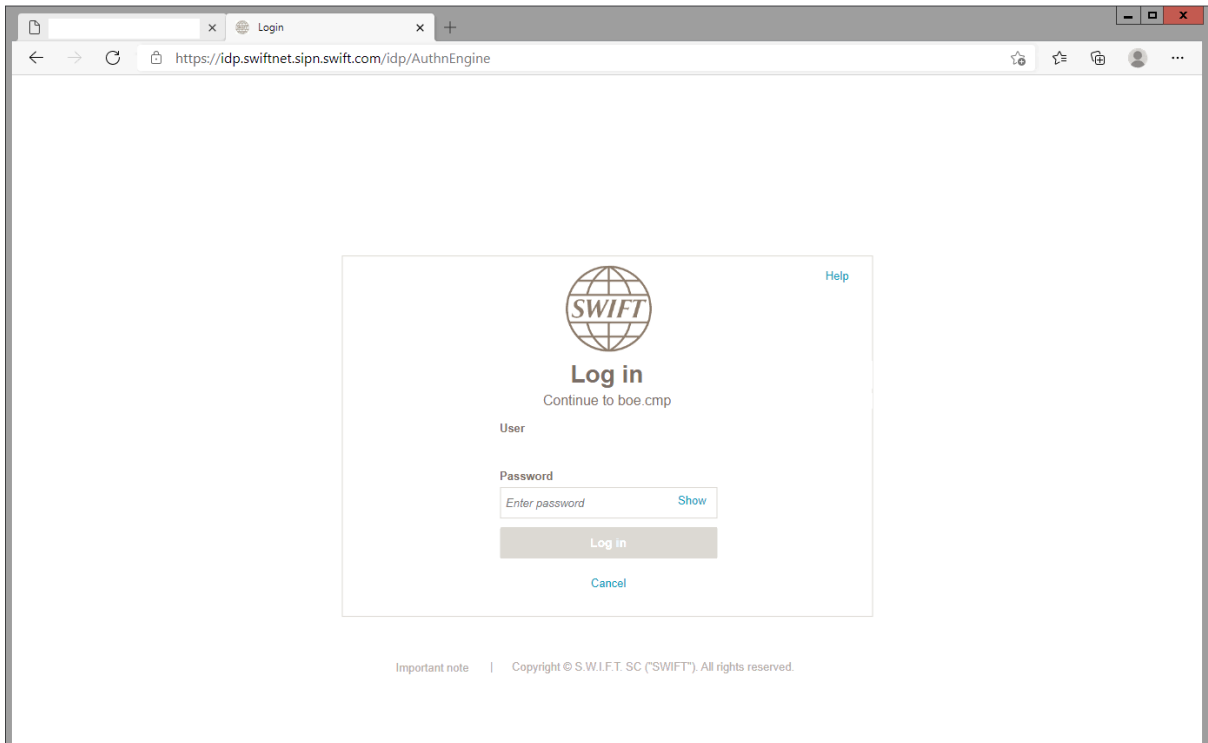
Login

https://idp.swiftnet.sipn.swift.com/idp/AuthnEngine

Help

SWIFT

Log in

Continue to boe.cmp

User

Password

Enter password

Show

Log in

Cancel

Important note | Copyright © S.W.I.F.T. SC ("SWIFT"). All rights reserved.